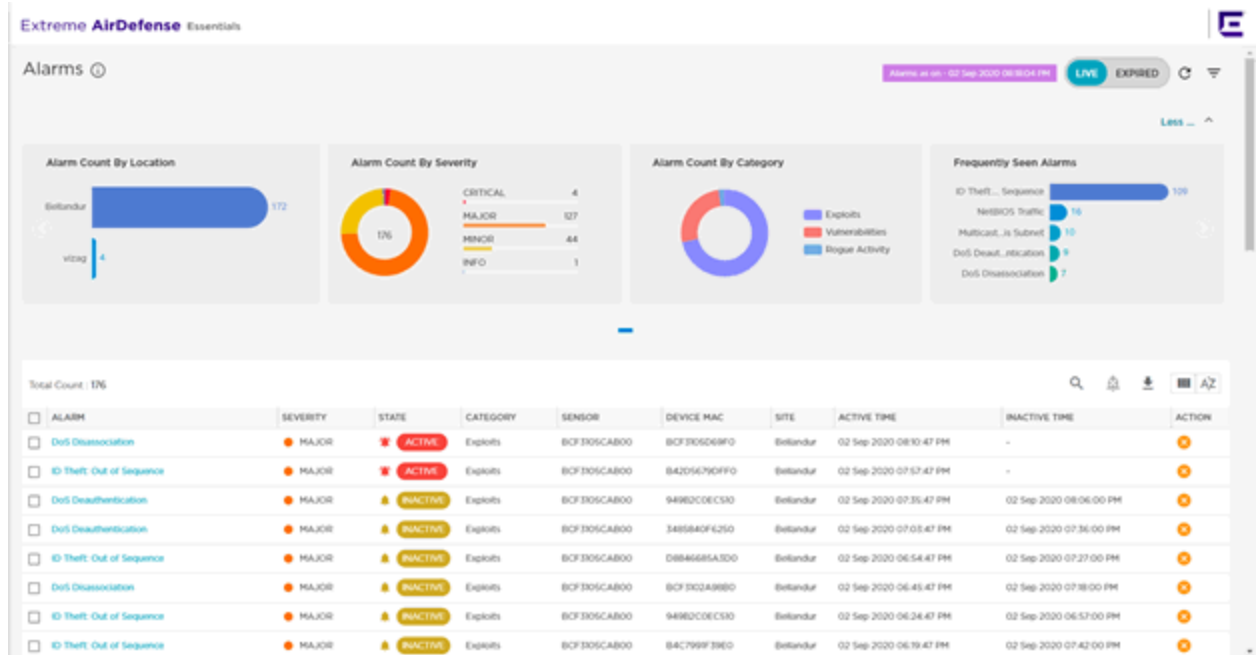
Extreme AirDefense Essentials

Alarms

Alarms as on - 02 Sep 2020 08:18:04 PM

LIVE EXPIRED

Less ...

Alarm Count By Location

Bellandur 172

vizag 4

Alarm Count By Severity

176

CRITICAL 4
MAJOR 127
MINOR 44
INFO 1

Alarm Count By Category

Exploits
Vulnerabilities
Rogue Activity

Frequently Seen Alarms

ID Theft... Sequence 109
NetBIOS Traffic 16
Multicast...is Subnet 10
DoS Deaut...ntication 9
DoS Disassociation 7

Total Count : 176

| ALARM | SEVERITY | STATE | CATEGORY | SENSOR | DEVICE MAC | SITE | ACTIVE TIME | INACTIVE TIME | ACTION |
|---|---|---|---|---|---|---|---|---|---|
| DoS Disassociation | MAJOR | ACTIVE | Exploits | BCF3105CAB00 | BCF3106D69F0 | Bellandur | 02 Sep 2020 08:10:47 PM | - | |
| ID Theft: Out of Sequence | MAJOR | ACTIVE | Exploits | BCF3105CAB00 | B42D5679DFF0 | Bellandur | 02 Sep 2020 07:57:47 PM | - | |
| DoS Deauthentication | MAJOR | INACTIVE | Exploits | BCF3105CAB00 | 94982C0EC510 | Bellandur | 02 Sep 2020 07:35:47 PM | 02 Sep 2020 08:06:00 PM | |
| DoS Deauthentication | MAJOR | INACTIVE | Exploits | BCF3105CAB00 | 3485840F6250 | Bellandur | 02 Sep 2020 07:03:47 PM | 02 Sep 2020 07:36:00 PM | |
| ID Theft: Out of Sequence | MAJOR | INACTIVE | Exploits | BCF3105CAB00 | D8846685A3D0 | Bellandur | 02 Sep 2020 06:54:47 PM | 02 Sep 2020 07:27:00 PM | |
| DoS Disassociation | MAJOR | INACTIVE | Exploits | BCF3105CAB00 | BCF3102A98B0 | Bellandur | 02 Sep 2020 06:45:47 PM | 02 Sep 2020 07:18:00 PM | |
| ID Theft: Out of Sequence | MAJOR | INACTIVE | Exploits | BCF3105CAB00 | 94982C0EC510 | Bellandur | 02 Sep 2020 06:24:47 PM | 02 Sep 2020 06:57:00 PM | |
| ID Theft: Out of Sequence | MAJOR | INACTIVE | Exploits | BCF3105CAB00 | B4C7991F39E0 | Bellandur | 02 Sep 2020 06:19:47 PM | 02 Sep 2020 07:42:00 PM | |